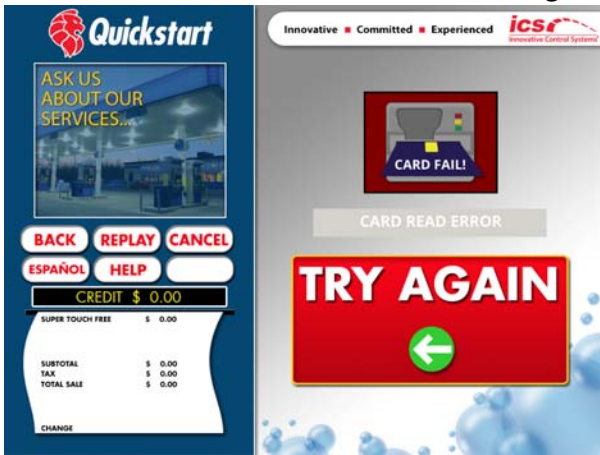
Quickstart

ASK US ABOUT OUR SERVICES...

BACK REPLAY CANCEL

ESPAÑOL HELP

CREDIT $ 0.00

| | |
|---|---|
| SUPER TOUCH FREE | $ 0.00 |
| SUBTOTAL | $ 0.00 |
| TAX | $ 0.00 |
| TOTAL SALE | $ 0.00 |
| CHANGE | |

Innovative ■ Committed ■ Experienced

ics

Innovative Control Systems

CARD FAIL!

CARD READ ERROR

TRY AGAIN